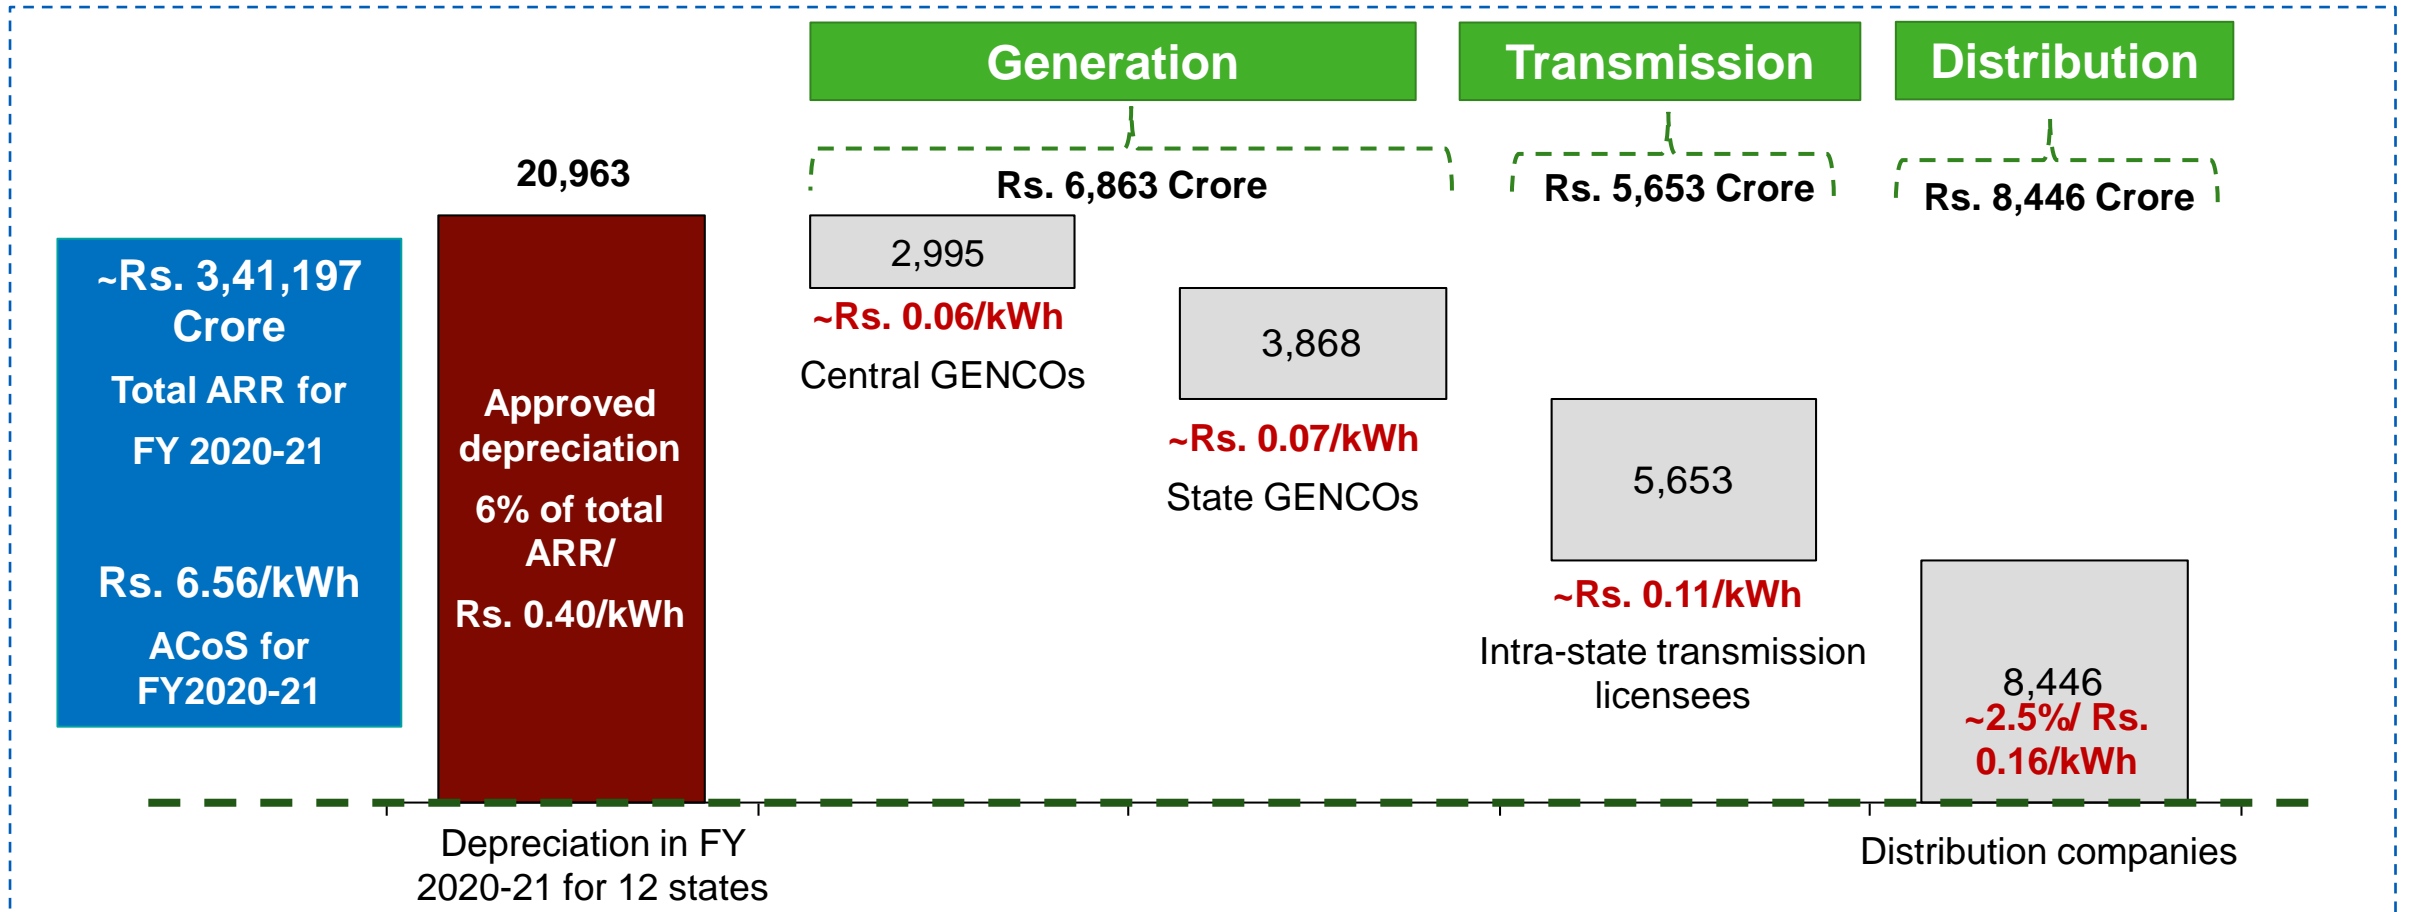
Generation

Transmission

Distribution

Rs. 6,863 Crore

Rs. 5,653 Crore

Rs. 8,446 Crore

20,963

~Rs. 3,41,197 Crore

Total ARR for FY 2020-21

Rs. 6.56/kWh

ACoS for FY2020-21

Approved depreciation

6% of total ARR/

Rs. 0.40/kWh

2,995

~Rs. 0.06/kWh

Central GENCOs

3,868

~Rs. 0.07/kWh

State GENCOs

5,653

~Rs. 0.11/kWh

Intra-state transmission licensees

8,446

~2.5%/ Rs. 0.16/kWh

Depreciation in FY 2020-21 for 12 states

Distribution companies